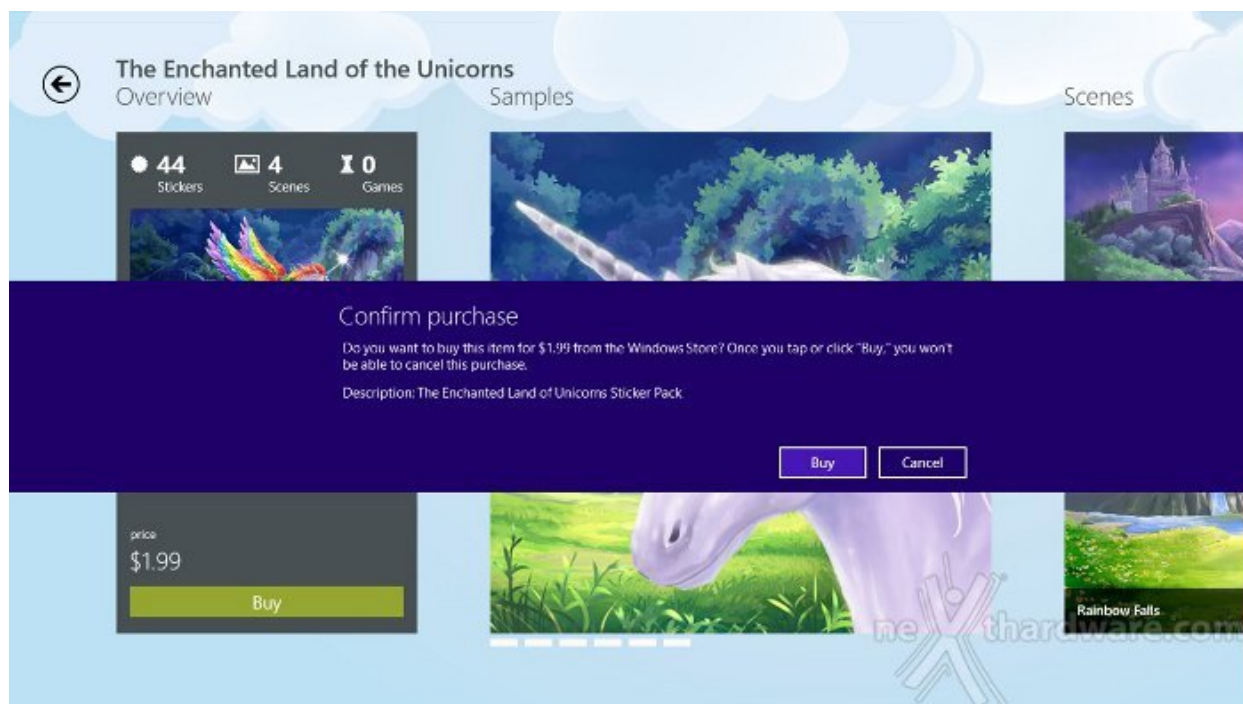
The Enchanted Land of the Unicorns
Overview

44 Stickers
4 Scenes
0 Games

Samples

Scenes

Confirm purchase

Do you want to buy this item for $1.99 from the Windows Store? Once you tap or click "Buy," you won't be able to cancel this purchase.

Description: The Enchanted Land of Unicorns Sticker Pack

Buy
Cancel

price
$1.99
Buy

Rainbow Falls

nexthardware.com